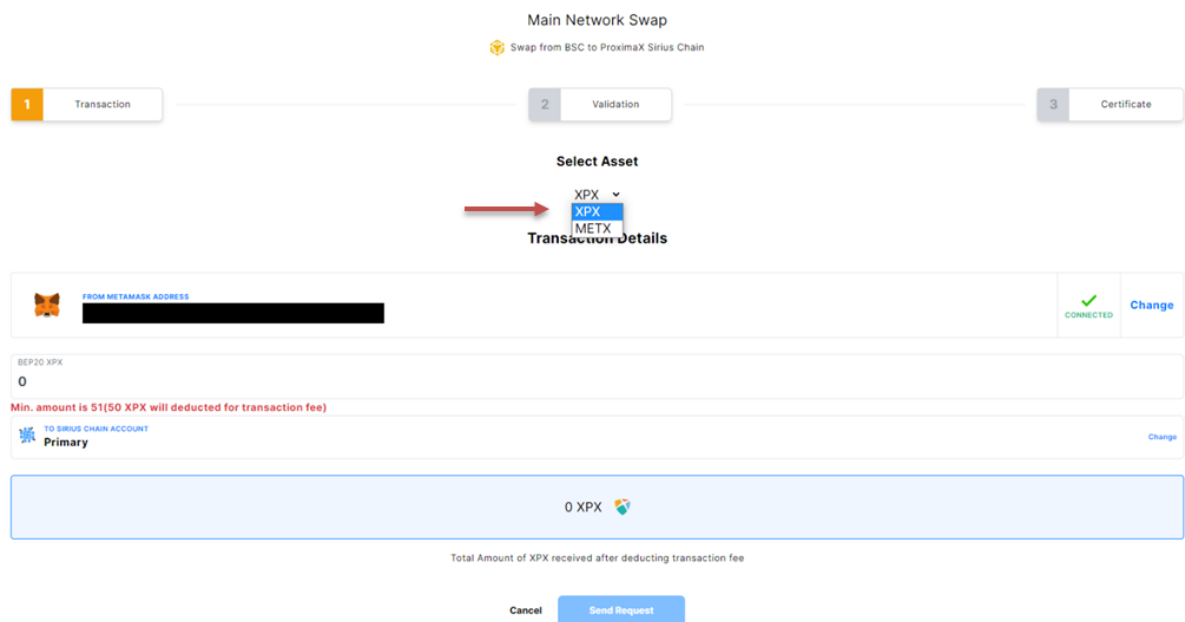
Main Network Swap

Swap from BSC to ProximaX Sirius Chain

1 Transaction

2 Validation

3 Certificate

Select Asset

XPX

XPX
METX

Transaction Details

FROM METAMASK ADDRESS

CONNECTED

Change

BEP20 XPX

0

Min. amount is 51(50 XPX will deducted for transaction fee)

TO SIRIUS CHAIN ACCOUNT

Primary

Change

0 XPX

Total Amount of XPX received after deducting transaction fee

Cancel

Send Request